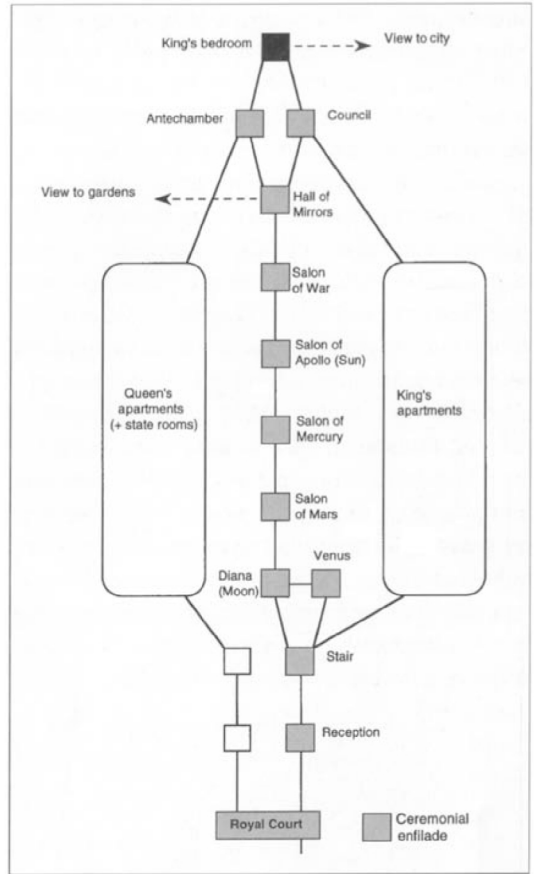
King's bedroom

View to city

Antechamber

Council

View to gardens

Hall of Mirrors

Salon of War

Salon of Apollo (Sun)

Queen's apartments (+ state rooms)

King's apartments

Salon of Mercury

Salon of Mars

Venus

Diana (Moon)

Stair

Reception

Royal Court

Ceremonial enfilade